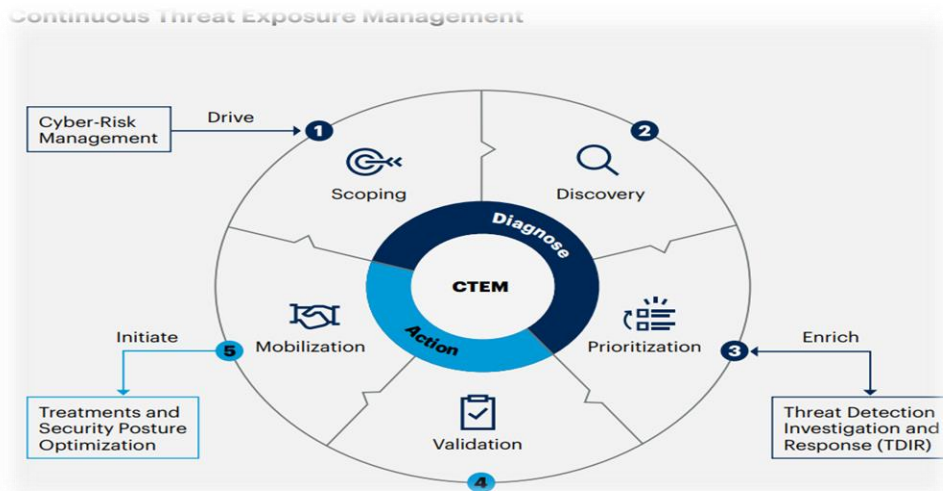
Continuous Threat Exposure Management

Cyber-Risk Management

Drive

1

Scoping

2

Discovery

Diagnose

CTEM

Action

Mobilization

Prioritization

Initiate

5

3

Enrich

Treatments and Security Posture Optimization

Validation

Threat Detection Investigation and Response (TDIR)

4